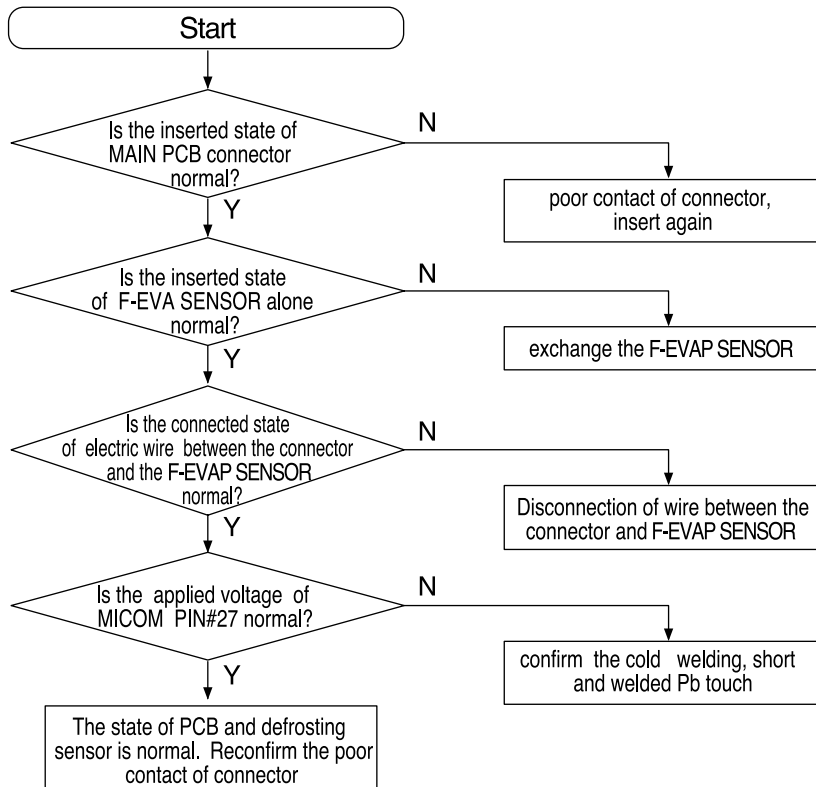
Start

Is the inserted state of MAIN PCB connector normal?

N

poor contact of connector, insert again

Y

Is the inserted state of F-EVA SENSOR alone normal?

N

exchange the F-EVAP SENSOR

Y

Is the connected state of electric wire between the connector and the F-EVAP SENSOR normal?

N

Disconnection of wire between the connector and F-EVAP SENSOR

Y

Is the applied voltage of MICOM PIN#27 normal?

N

confirm the cold welding, short and welded Pb touch

Y

The state of PCB and defrosting sensor is normal. Reconfirm the poor contact of connector